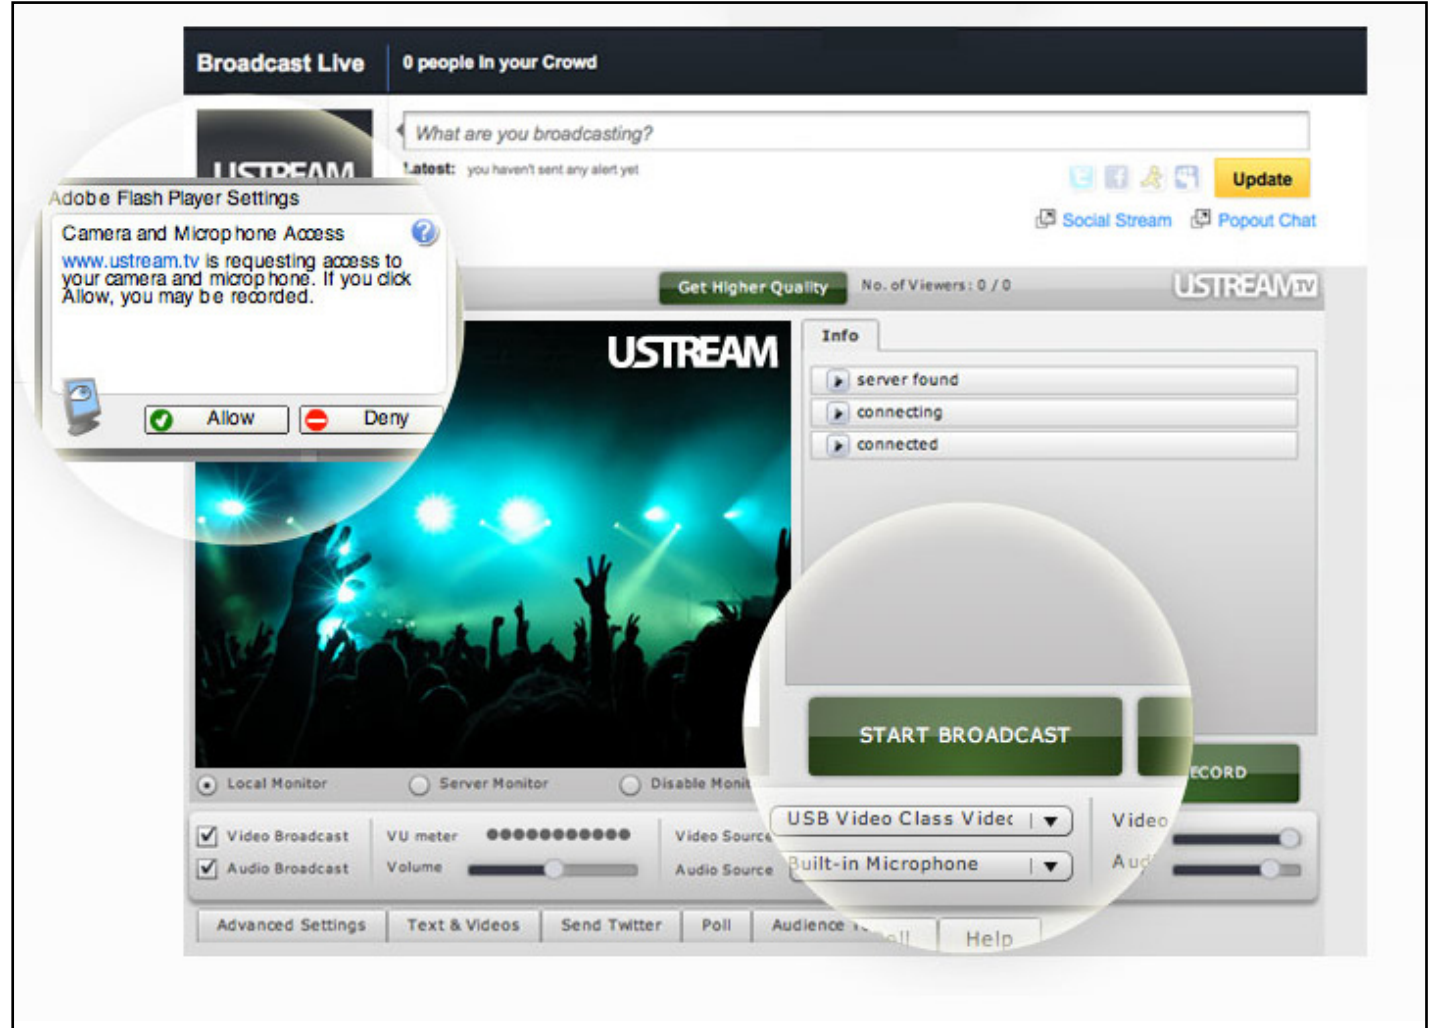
Broadcast Live | 0 people in your Crowd

What are you broadcasting?

Latest: you haven't sent any alert yet

Update

Social Stream Popout Chat

USTREAM

Adobe Flash Player Settings

Camera and Microphone Access

www.ustream.tv is requesting access to your camera and microphone. If you click Allow, you may be recorded.

Allow Deny

Get Higher Quality No. of Viewers: 0 / 0 USTREAM TV

USTREAM

Info

server found

connecting

connected

START BROADCAST

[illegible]ECORD

Local Monitor Server Monitor Disable Monit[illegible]

Video Broadcast VU meter Video Source USB Video Class Videc Video

Audio Broadcast Volume Audio Source Built-in Microphone Au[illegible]

Advanced Settings Text & Videos Send Twitter Poll Audience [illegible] Help